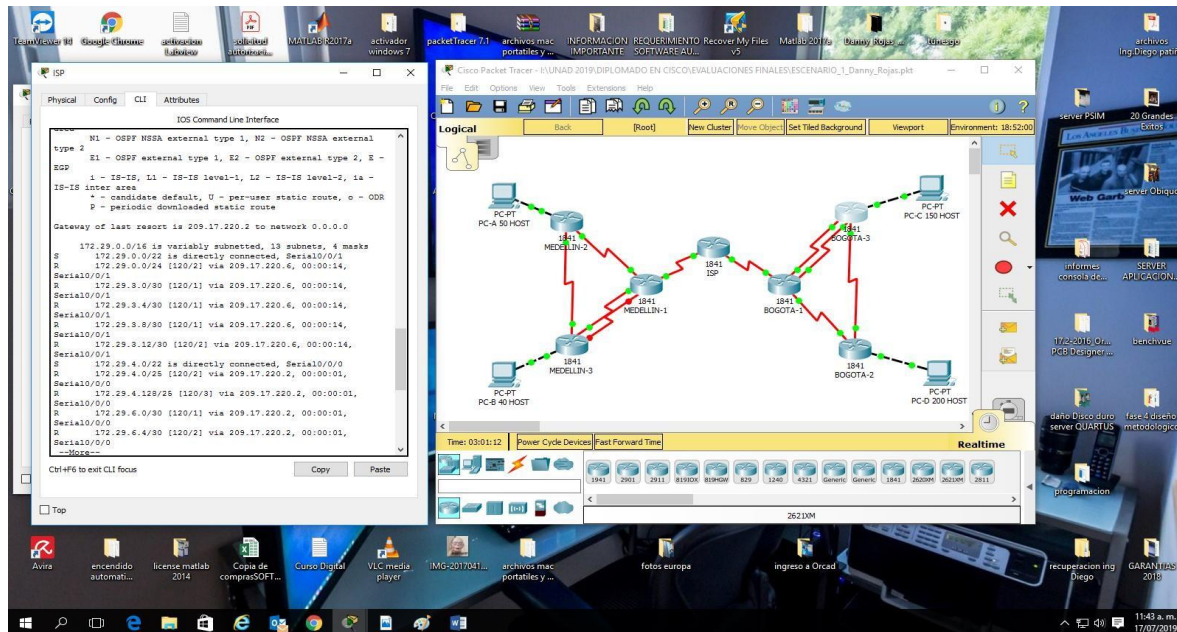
TeamViewer 14 Google Chrome activacion Labview solicitud autorizaci... MATLAB R2017a activador windows 7 packetTracer 7.1 archivos mac portatiles y ... INFORMACION IMPORTANTE REQUERIMIENTO SOFTWARE AU... Recover My Files v5 Matlab 2017a Danny Rojas ... itunes go archivos Ing.Diego patin

ISP

Physical Config CLI Attributes

IOS Command Line Interface

N1 - OSPF NSSA external type 1, N2 - OSPF NSSA external type 2
E1 - OSPF external type 1, E2 - OSPF external type 2, E - EGP
i - IS-IS, L1 - IS-IS level-1, L2 - IS-IS level-2, ia - IS-IS inter area
* - candidate default, U - per-user static route, o - ODR
P - periodic downloaded static route

Gateway of last resort is 209.17.220.2 to network 0.0.0.0

172.29.0.0/16 is variably subnetted, 13 subnets, 4 masks
S 172.29.0.0/22 is directly connected, Serial0/0/1
R 172.29.0.0/24 [120/2] via 209.17.220.6, 00:00:14, Serial0/0/1
R 172.29.3.0/30 [120/1] via 209.17.220.6, 00:00:14, Serial0/0/1
R 172.29.3.4/30 [120/1] via 209.17.220.6, 00:00:14, Serial0/0/1
R 172.29.3.8/30 [120/1] via 209.17.220.6, 00:00:14, Serial0/0/1
R 172.29.3.12/30 [120/2] via 209.17.220.6, 00:00:14, Serial0/0/1
S 172.29.4.0/22 is directly connected, Serial0/0/0
R 172.29.4.0/25 [120/2] via 209.17.220.2, 00:00:01, Serial0/0/0
R 172.29.4.128/25 [120/3] via 209.17.220.2, 00:00:01, Serial0/0/0
R 172.29.6.0/30 [120/1] via 209.17.220.2, 00:00:01, Serial0/0/0
R 172.29.6.4/30 [120/2] via 209.17.220.2, 00:00:01, Serial0/0/0
--More--

Ctrl+F6 to exit CLI focus Copy Paste

Top

Cisco Packet Tracer - I:\UNAD 2019\DIPLOMADO EN CISCO\EVALUACIONES FINALES\ESCENARIO_1_Danny_Rojas.pkt

File Edit Options View Tools Extensions Help

Logical Back [Root] New Cluster Move Object Set Tiled Background Viewport Environment: 18:52:00

PC-PT PC-A 50 HOST
1841 MEDELLIN-2
1841 ISP
1841 MEDELLIN-1
1841 MEDELLIN-3
PC-PT PC-B 40 HOST
PC-PT PC-C 150 HOST
1841 BOGOTA-3
1841 BOGOTA-1
1841 BOGOTA-2
PC-PT PC-D 200 HOST

Time: 03:01:12 Power Cycle Devices Fast Forward Time Realtime

1941 2901 2911 819IOX 819HGW 829 1240 4321 Generic Generic 1841 2620XM 2621XM 2811

2621XM

server PSIM 20 Grandes Exitos server Obiquo informes consola de... SERVER APLICACION... 17-2-2016_Or... PCB Designer ... benchvue daño Disco duro server QUARTUS fase 4 diseño metodologico programacion

Avira encendido automati... license matlab 2014 Copia de comprasSOFT... Curso Digital VLC media player IMG-2017041... archivos mac portatiles y ... fotos europa ingreso a Orcad recuperacion ing Diego GARANTIAS 2018

11:43 a. m. 17/07/2019